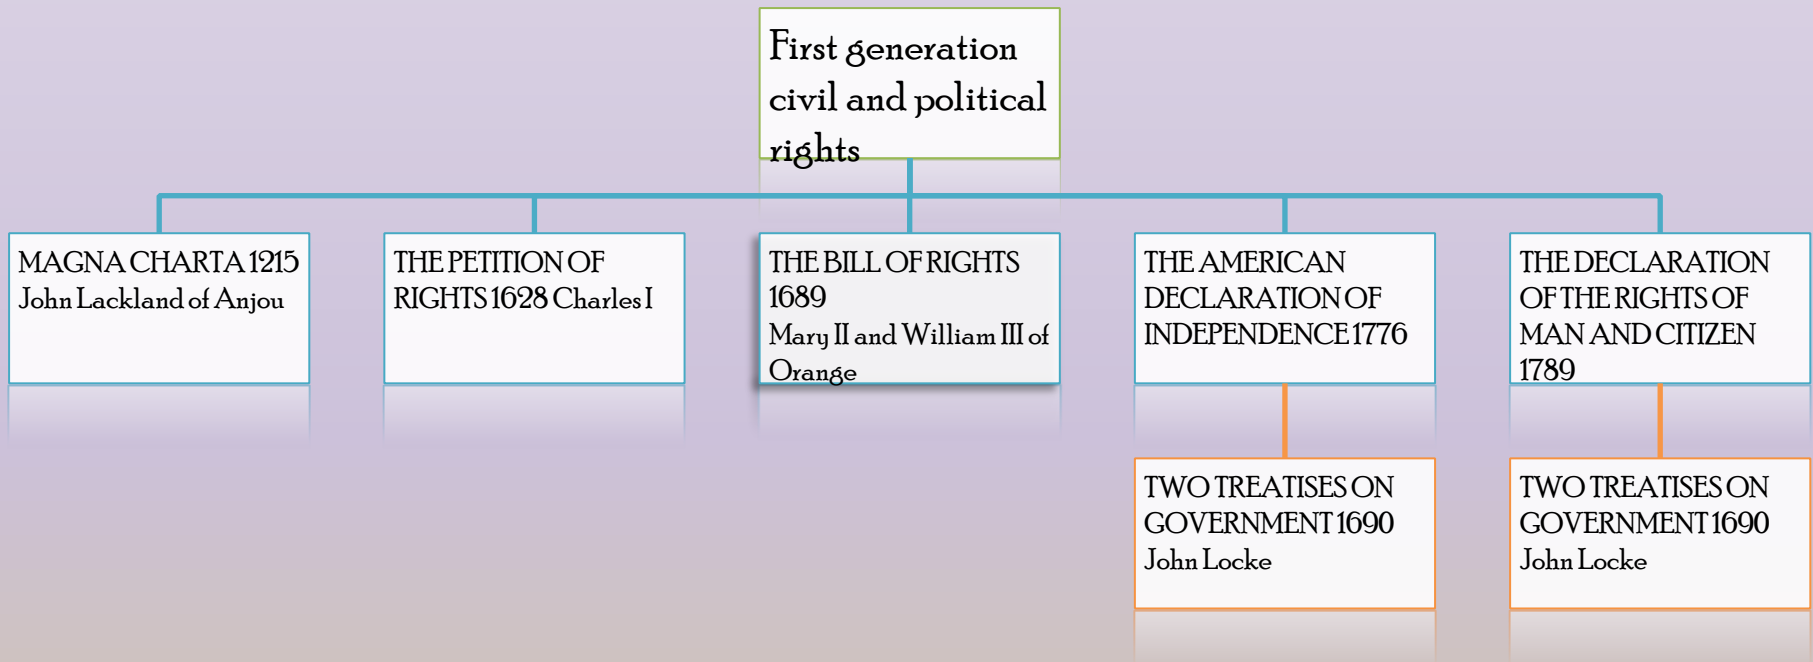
First generation civil and political rights

MAGNA CHARTA 1215
John Lackland of Anjou

THE PETITION OF RIGHTS 1628 Charles I

THE BILL OF RIGHTS 1689
Mary II and William III of Orange

THE AMERICAN DECLARATION OF INDEPENDENCE 1776

TWO TREATISES ON GOVERNMENT 1690
John Locke

THE DECLARATION OF THE RIGHTS OF MAN AND CITIZEN 1789

TWO TREATISES ON GOVERNMENT 1690
John Locke